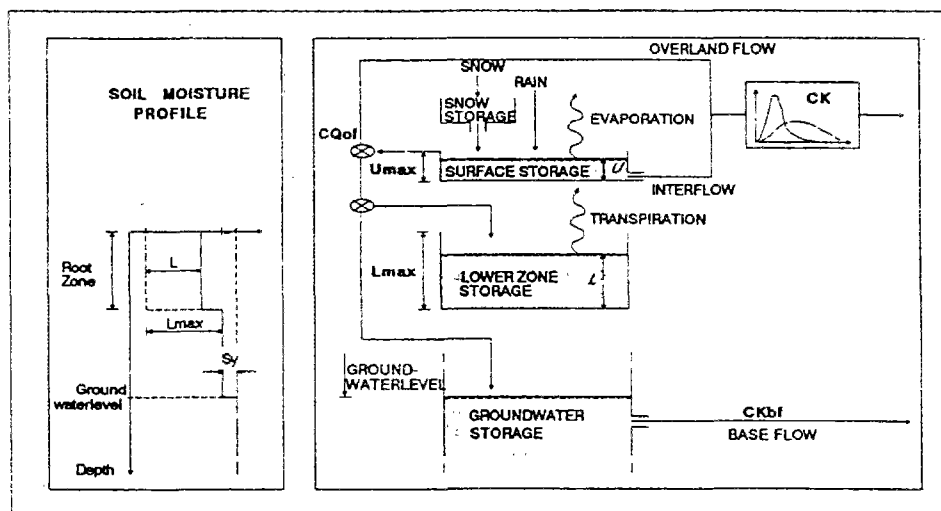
SOIL MOISTURE PROFILE

Root Zone

L

Lmax

Sy

Ground waterlevel

Depth

OVERLAND FLOW

SNOW

RAIN

SNOW STORAGE

EVAPORATION

CK

CQof

Umax

SURFACE STORAGE

U

INTERFLOW

TRANSPIRATION

Lmax

LOWER ZONE STORAGE

L

GROUND-WATERLEVEL

GROUNDWATER STORAGE

CKbf

BASE FLOW